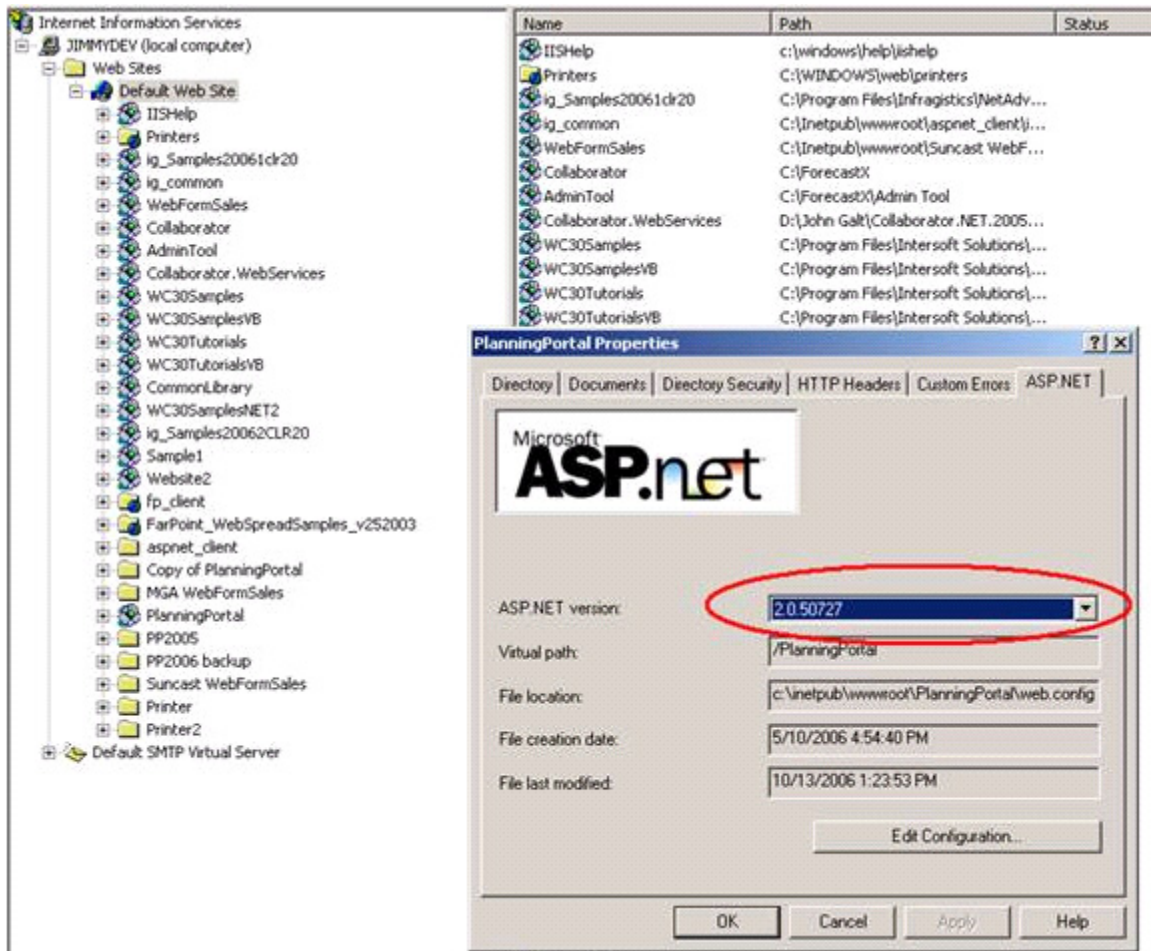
Internet Information Services
JIMMYDEV (local computer)
Web Sites
Default Web Site
IISHelp
Printers
ig_Samples20061clr20
ig_common
WebFormSales
Collaborator
AdminTool
Collaborator.WebServices
WC30Samples
WC30SamplesVB
WC30Tutorials
WC30TutorialsVB
CommonLibrary
WC30SamplesNET2
ig_Samples20062CLR20
Sample1
Website2
fp_client
FarPoint_WebSpreadSamples_v252003
aspnet_client
Copy of PlanningPortal
MGA WebFormSales
PlanningPortal
PP2005
PP2006 backup
Suncast WebFormSales
Printer
Printer2
Default SMTP Virtual Server

| Name | Path | Status |
|---|---|---|
| IISHelp | c:\windows\help\iishelp | |
| Printers | C:\WINDOWS\web\printers | |
| ig_Samples20061clr20 | C:\Program Files\Infragistics\NetAdv... | |
| ig_common | C:\Inetpub\wwwroot\aspnet_client\i... | |
| WebFormSales | C:\Inetpub\wwwroot\Suncast WebF... | |
| Collaborator | C:\ForecastX | |
| AdminTool | C:\ForecastX\Admin Tool | |
| Collaborator.WebServices | D:\John Galt\Collaborator.NET.2005... | |
| WC30Samples | C:\Program Files\Intersoft Solutions\... | |
| WC30SamplesVB | C:\Program Files\Intersoft Solutions\... | |
| WC30Tutorials | C:\Program Files\Intersoft Solutions\... | |
| WC30TutorialsVB | C:\Program Files\Intersoft Solutions\... | |

PlanningPortal Properties
? X
Directory | Documents | Directory Security | HTTP Headers | Custom Errors | ASP.NET
Microsoft
ASP.net
ASP.NET version: 2.0.50727
Virtual path: /PlanningPortal
File location: c:\inetpub\wwwroot\PlanningPortal\web.config
File creation date: 5/10/2006 4:54:40 PM
File last modified: 10/13/2006 1:23:53 PM
Edit Configuration...
OK Cancel Apply Help